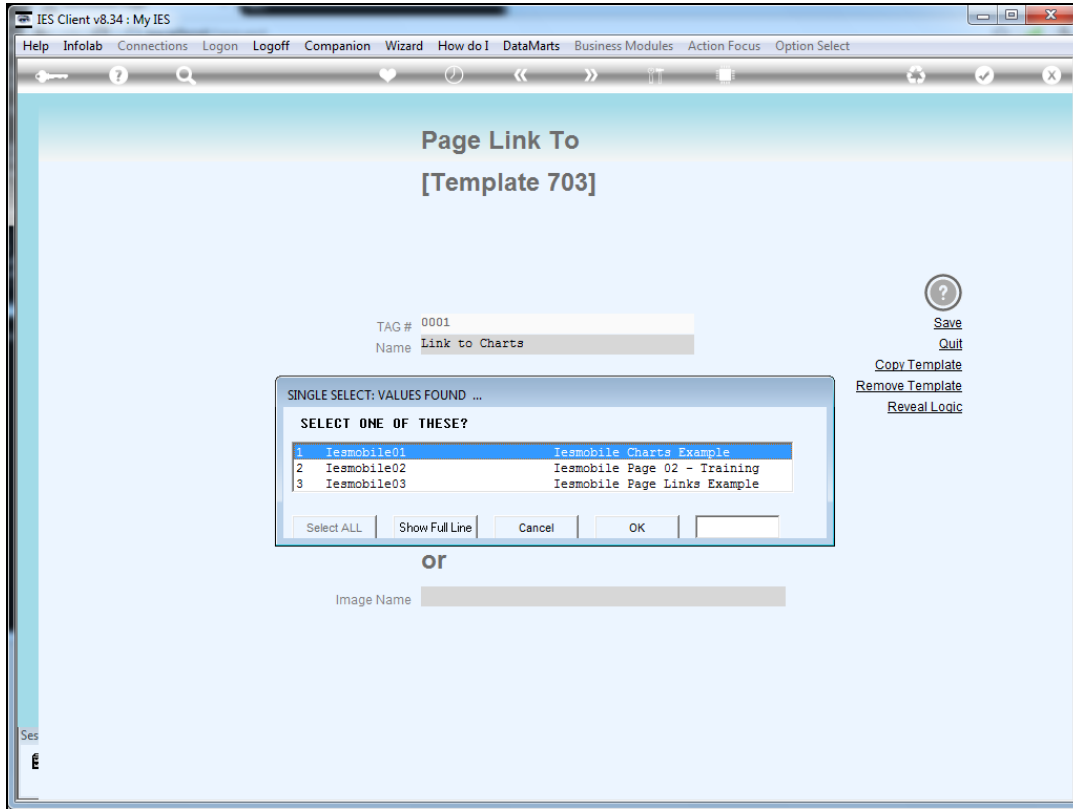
IES Client v8.34 : My IES

Help Infolab Connections Logon Logoff Companion Wizard How do I DataMarts Business Modules Action Focus Option Select

Page Link To
[Template 703]

Save
Quit
Copy Template
Remove Template
Reveal Logic

TAG # 0001
Name Link to Charts

SINGLE SELECT: VALUES FOUND ...

SELECT ONE OF THESE?

| | | |
|---|---|---|
| 1 | Iesmobile01 | Iesmobile Charts Example |
| 2 | Iesmobile02 | Iesmobile Page 02 - Training |
| 3 | Iesmobile03 | Iesmobile Page Links Example |

Select ALL Show Full Line Cancel OK

or

Image Name

Ses